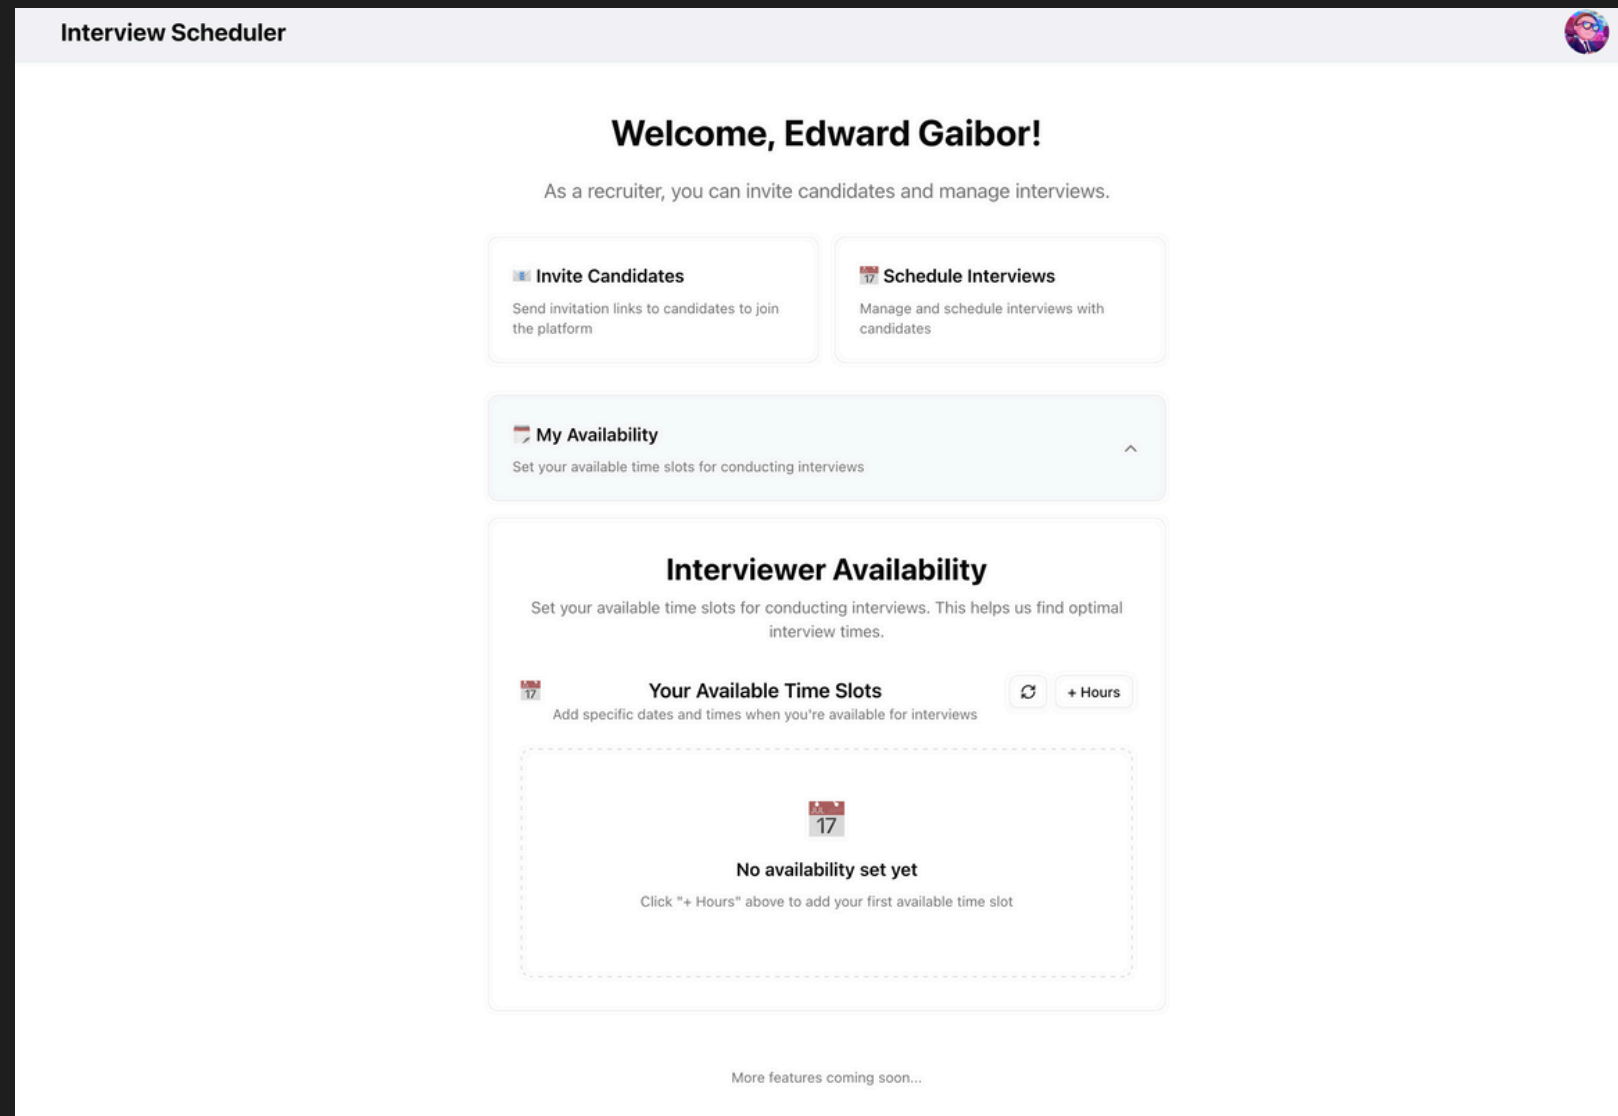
Interview Scheduler

Welcome, Edward Gaibor!

As a recruiter, you can invite candidates and manage interviews.

Invite Candidates

Send invitation links to candidates to join the platform

17 Schedule Interviews

Manage and schedule interviews with candidates

My Availability

Set your available time slots for conducting interviews

Interviewer Availability

Set your available time slots for conducting interviews. This helps us find optimal interview times.

17

Your Available Time Slots

Add specific dates and times when you're available for interviews

+ Hours

17

No availability set yet

Click "+ Hours" above to add your first available time slot

More features coming soon...